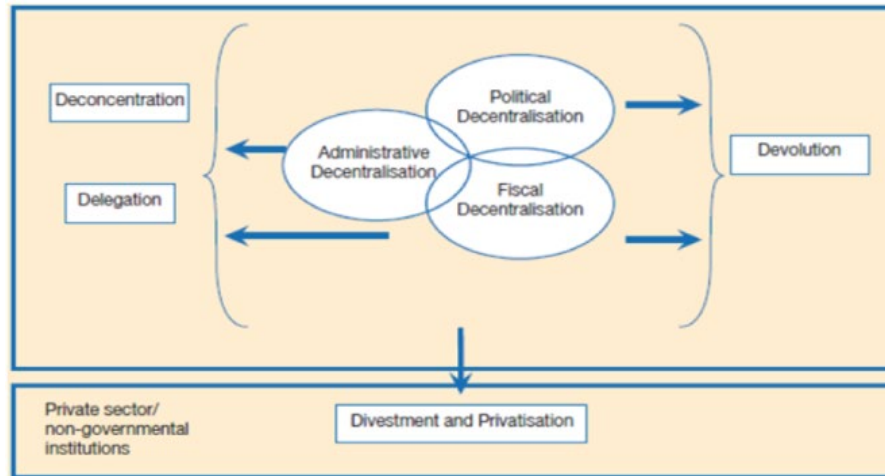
Deconcentration

Delegation

Political Decentralisation

Administrative Decentralisation

Fiscal Decentralisation

Devolution

Private sector/ non-governmental institutions

Divestment and Privatisation